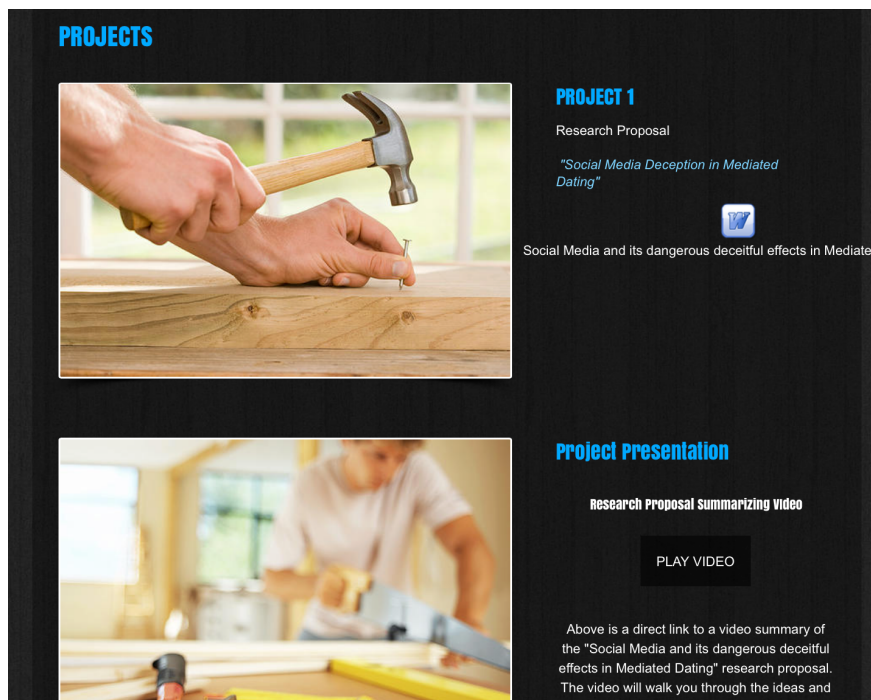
PROJECTS

PROJECT 1

Research Proposal

"Social Media Deception in Mediated Dating"

W

Social Media and its dangerous deceitful effects in Mediate

Project Presentation

Research Proposal Summarizing Video

PLAY VIDEO

Above is a direct link to a video summary of the "Social Media and its dangerous deceitful effects in Mediated Dating" research proposal. The video will walk you through the ideas and